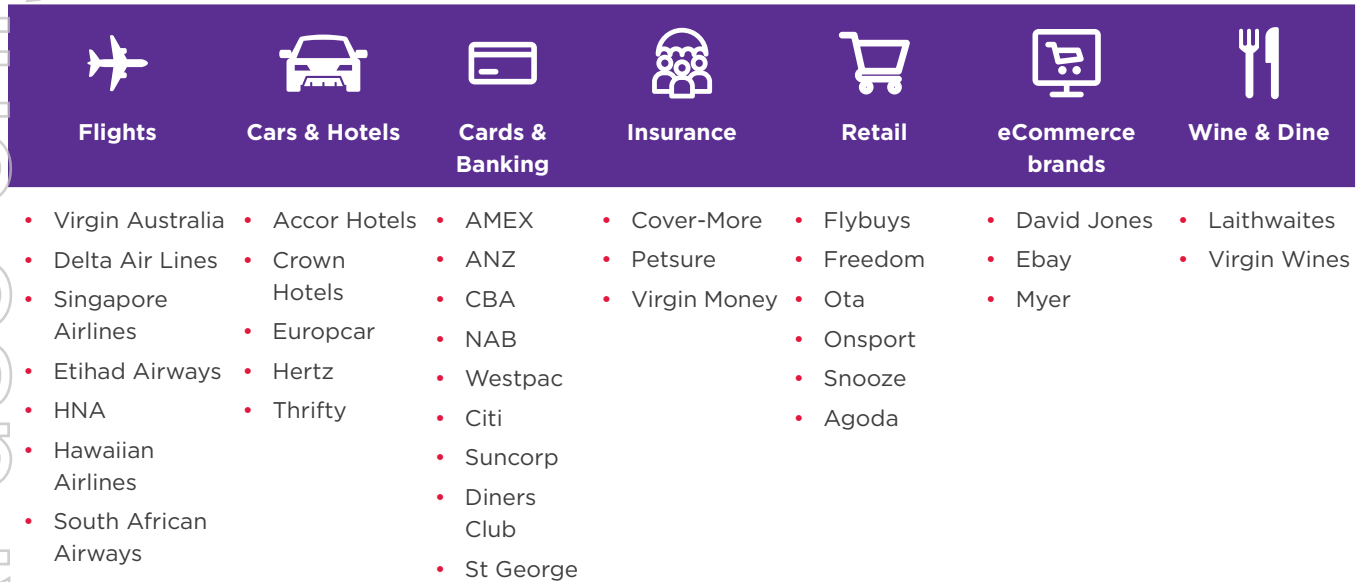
| Flights | Cars & Hotels | Cards & Banking | Insurance | Retail | eCommerce brands | Wine & Dine |
|---|---|---|---|---|---|---|
| • Virgin Australia | • Accor Hotels | • AMEX | • Cover-More | • Flybuys | • David Jones | • Laithwaites |
| • Delta Air Lines | • Crown Hotels | • ANZ | • Petsure | • Freedom | • Ebay | • Virgin Wines |
| • Singapore Airlines | • Europcar | • CBA | • Virgin Money | • Ota | • Myer | |
| • Etihad Airways | • Hertz | • NAB | | • Onsport | | |
| • HNA | • Thrifty | • Westpac | | • Snooze | | |
| • Hawaiian Airlines | | • Citi | | • Agoda | | |
| • South African Airways | | • Suncorp | | | | |
| | | • Diners Club | | | | |
| | | • St George | | | | |